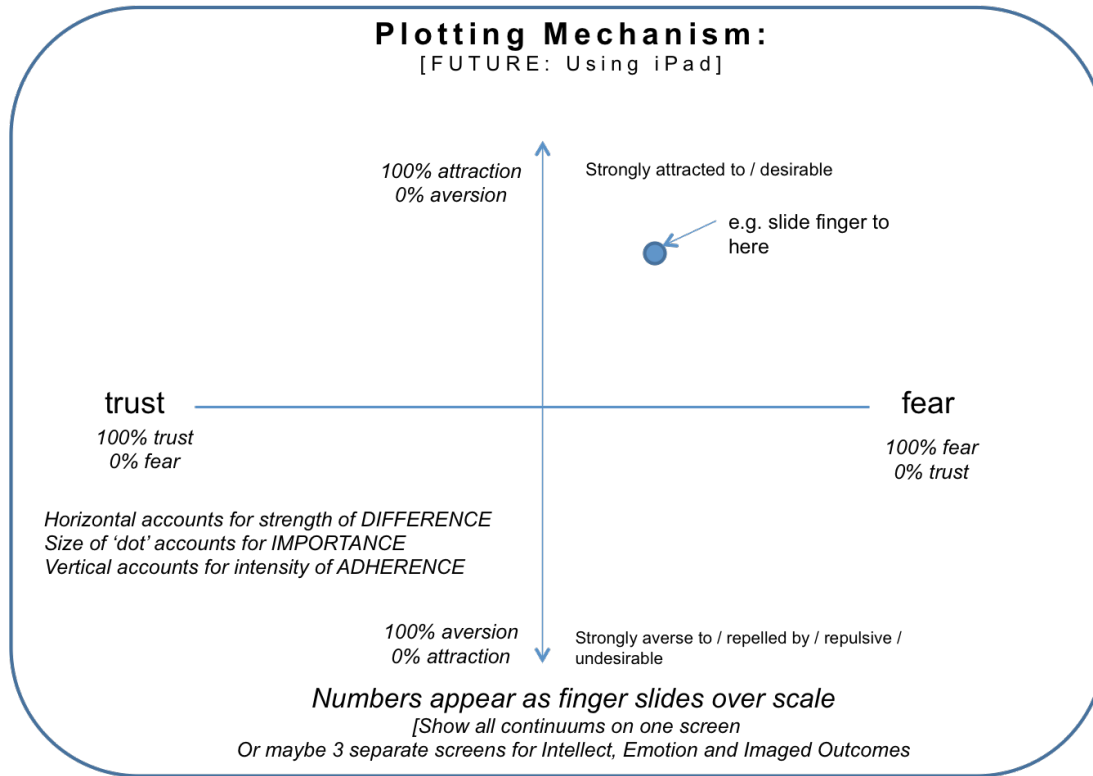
Plotting Mechanism:
[FUTURE: Using iPad]

100% attraction
0% aversion

Strongly attracted to / desirable

e.g. slide finger to here

trust

100% trust
0% fear

fear

100% fear
0% trust

Horizontal accounts for strength of DIFFERENCE
Size of 'dot' accounts for IMPORTANCE
Vertical accounts for intensity of ADHERENCE

100% aversion
0% attraction

Strongly averse to / repelled by / repulsive / undesirable

Numbers appear as finger slides over scale
[Show all continuums on one screen
Or maybe 3 separate screens for Intellect, Emotion and Imaged Outcomes